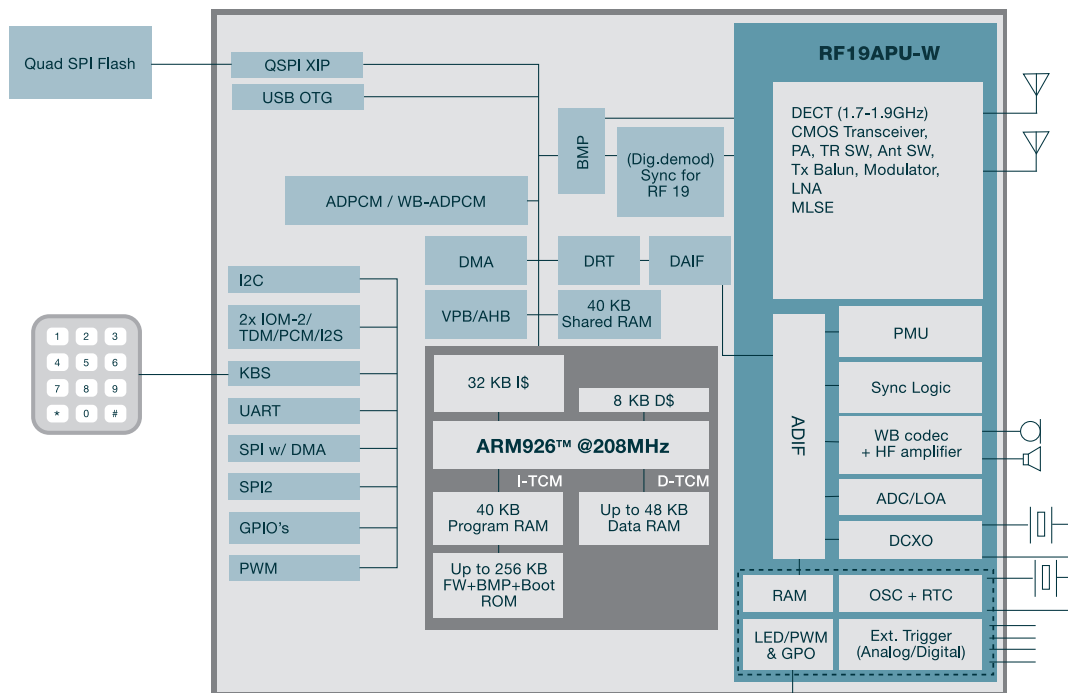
Quad SPI Flash

QSPI XIP

USB OTG

ADPCM / WB-ADPCM

BMP

(Dig.demod) Sync for RF 19

RF19APU-W

DECT (1.7-1.9GHz)
CMOS Transceiver,
PA, TR SW, Ant SW,
Tx Balun, Modulator,
LNA
MLSE

DMA

DRT

DAIF

VPB/AHB

40 KB Shared RAM

I2C

2x IOM-2/ TDM/PCM/I2S

KBS

UART

SPI w/ DMA

SPI2

GPIO's

PWM

1 2 3
4 5 6
7 8 9
* 0 #

32 KB I$

8 KB D$

ARM926™ @208MHz

I-TCM

D-TCM

40 KB Program RAM

Up to 48 KB Data RAM

Up to 256 KB FW+BMP+Boot ROM

ADIF

PMU

Sync Logic

WB codec + HF amplifier

ADC/LOA

DCXO

RAM

OSC + RTC

LED/PWM & GPO

Ext. Trigger (Analog/Digital)